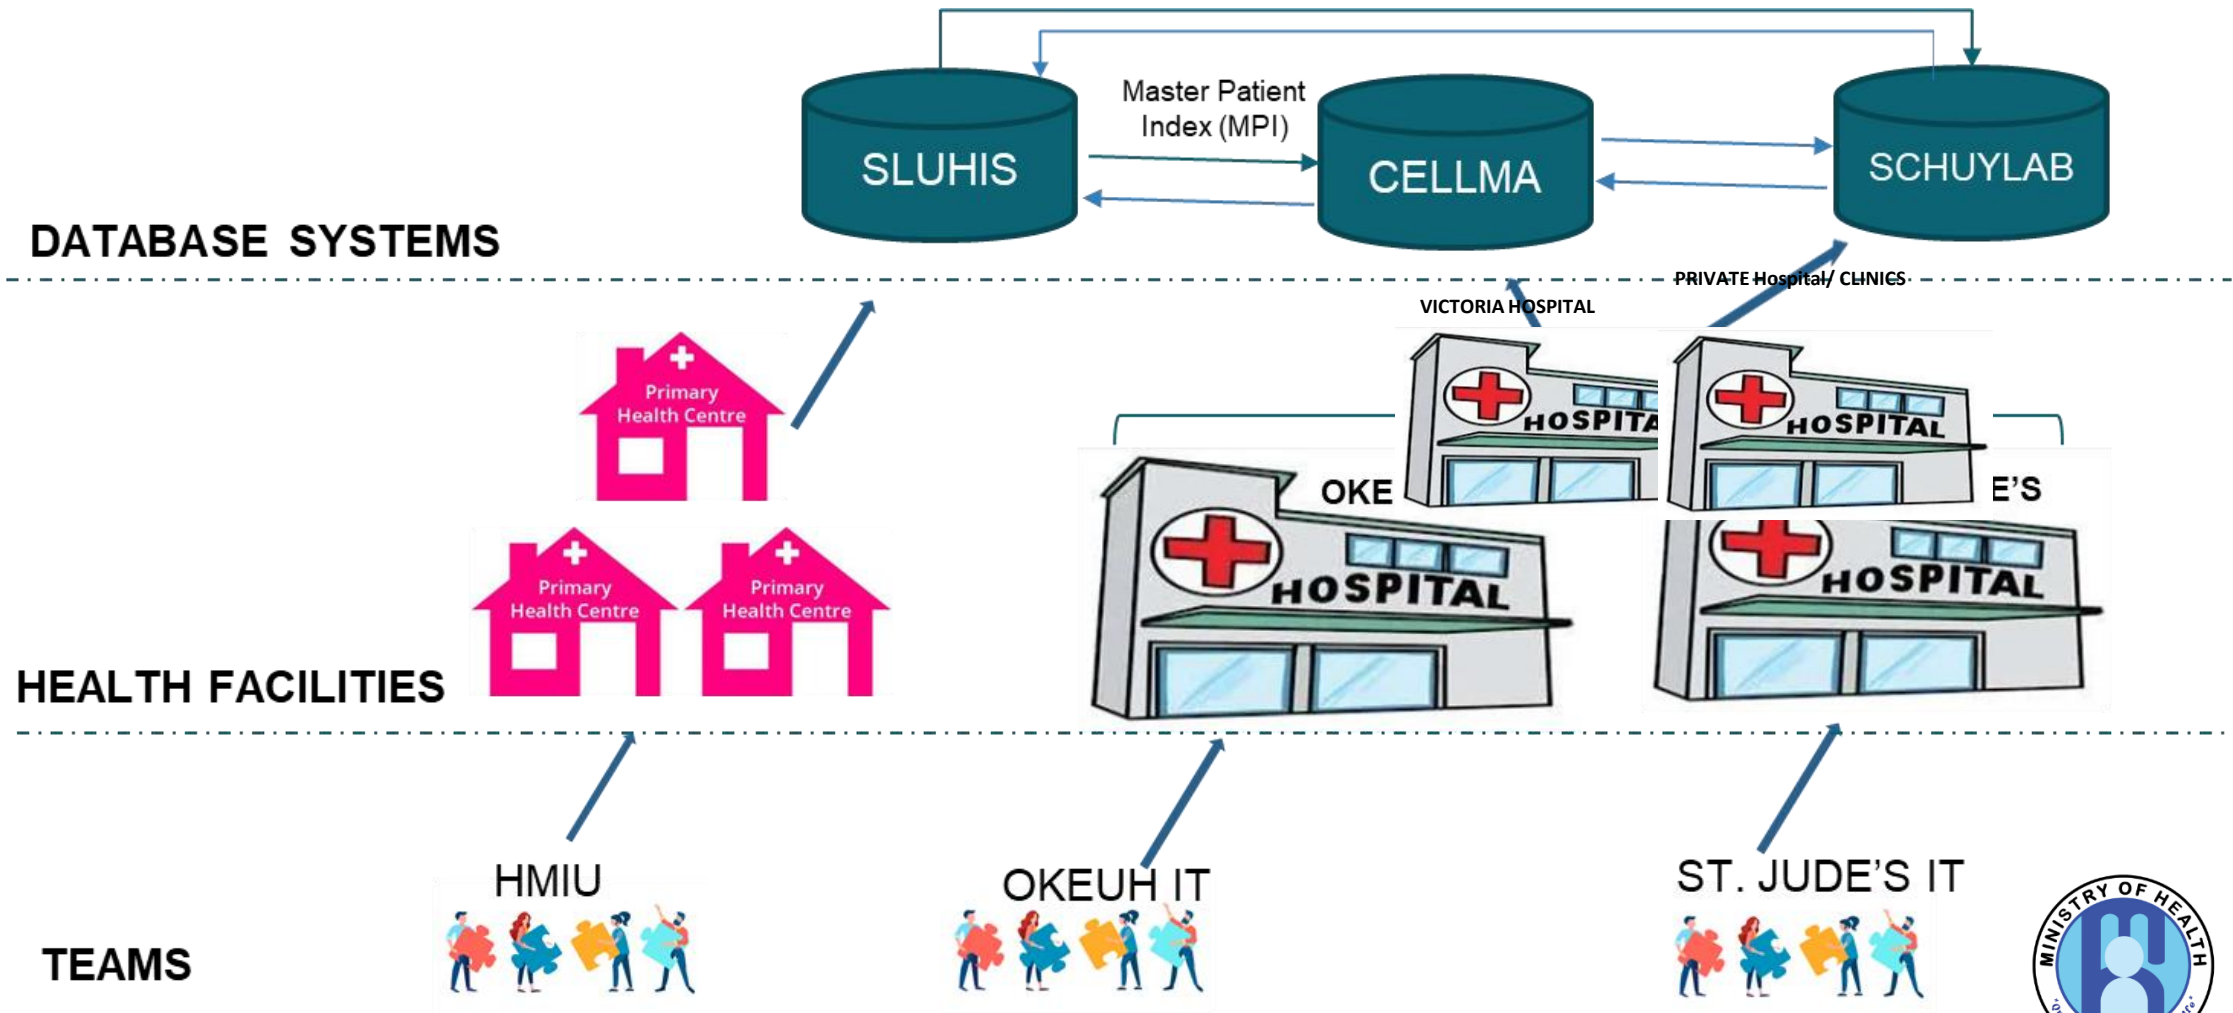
Master Patient Index (MPI)

SLUHIS

CELLMA

SCHUYLAB

DATABASE SYSTEMS

PRIVATE Hospital/ CLINICS

VICTORIA HOSPITAL

Primary Health Centre

HOSPITAL

HOSPITAL

OKE

E'S

Primary Health Centre

Primary Health Centre

HOSPITAL

HOSPITAL

HEALTH FACILITIES

HMIU

OKEUH IT

ST. JUDE'S IT

TEAMS

MINISTRY OF HEALTH